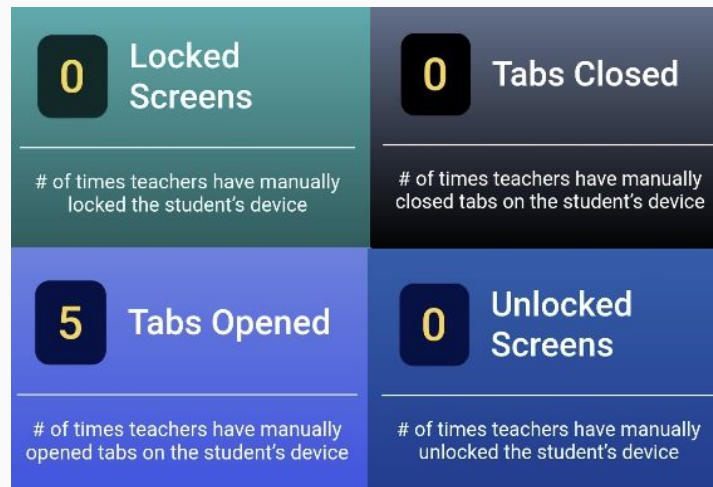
0 Locked Screens

# of times teachers have manually locked the student's device

0 Tabs Closed

# of times teachers have manually closed tabs on the student's device

5 Tabs Opened

# of times teachers have manually opened tabs on the student's device

0 Unlocked Screens

# of times teachers have manually unlocked the student's device